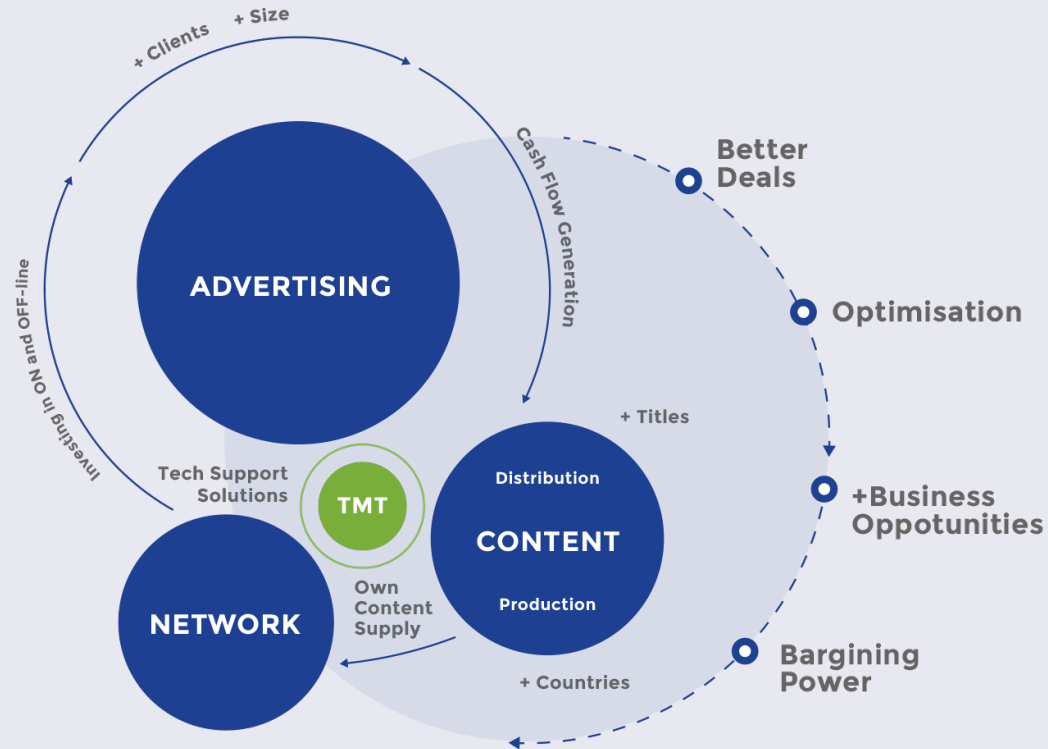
+ Clients
+ Size

Cash Flow Generation

Investing in ON and OFF-line

ADVERTISING

Better Deals

Optimisation

+ Titles

Tech Support Solutions

TMT

Distribution

CONTENT

Production

+Business Oppotunities

Own Content Supply

NETWORK

+ Countries

Bargining Power